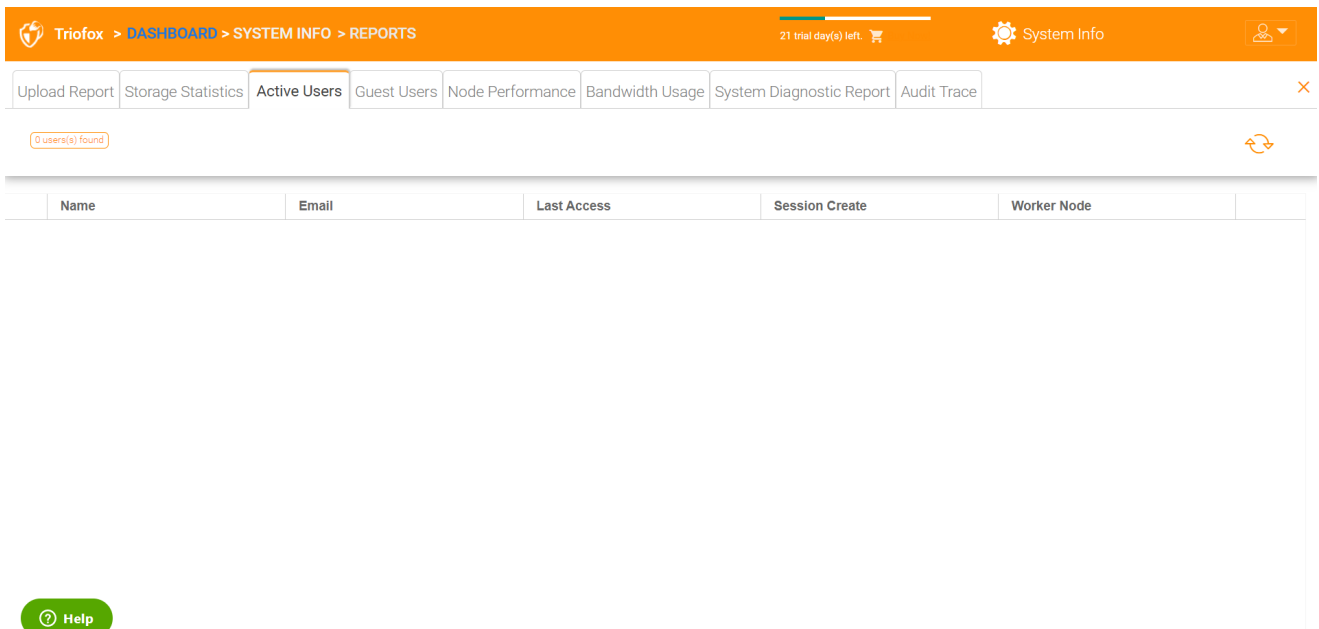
Triofox > DASHBOARD > SYSTEM INFO > REPORTS

21 trial day(s) left.

System Info

Upload Report | Storage Statistics | Active Users | Guest Users | Node Performance | Bandwidth Usage | System Diagnostic Report | Audit Trace

×

0 users(s) found

| | Name | Email | Last Access | Session Create | Worker Node | |
|---|---|---|---|---|---|---|

Help